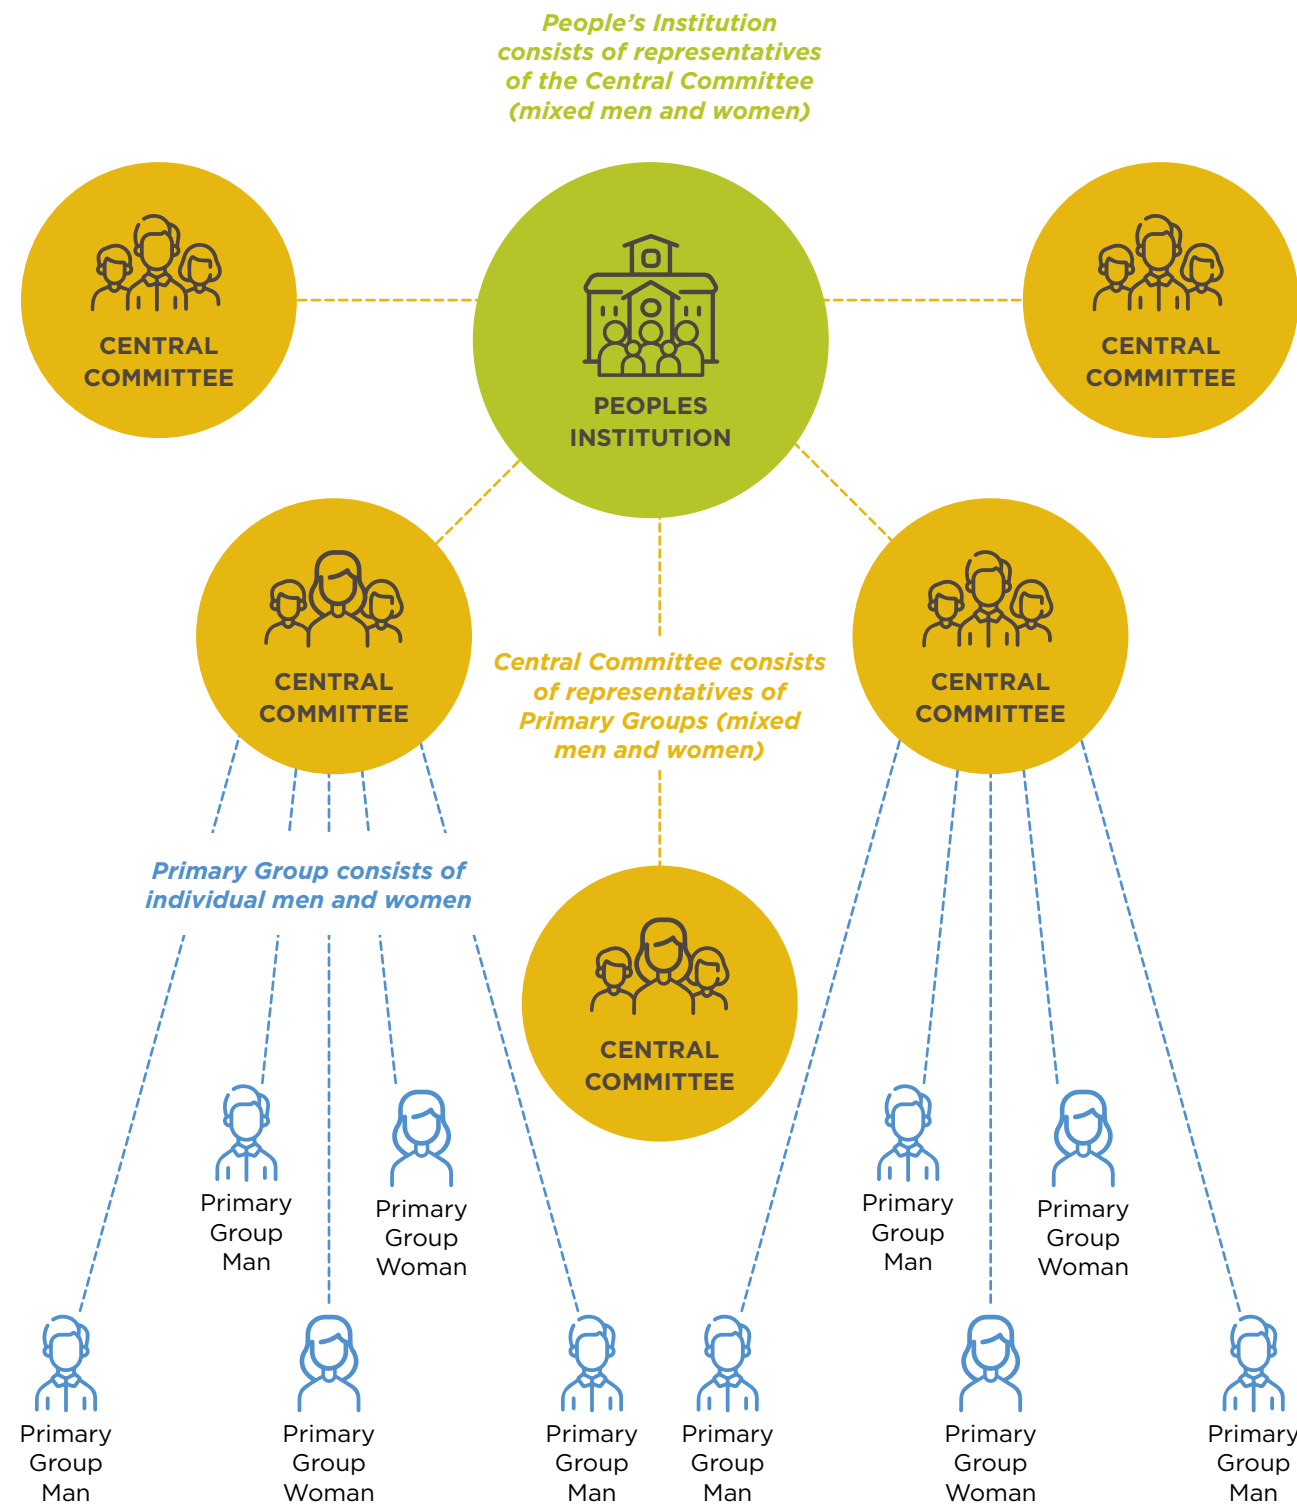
People's Institution consists of representatives of the Central Committee (mixed men and women)

CENTRAL COMMITTEE

PEOPLES INSTITUTION

CENTRAL COMMITTEE

CENTRAL COMMITTEE

Central Committee consists of representatives of Primary Groups (mixed men and women)

CENTRAL COMMITTEE

Primary Group consists of individual men and women

CENTRAL COMMITTEE

Primary Group Man

Primary Group Woman

Primary Group Man

Primary Group Woman

Primary Group Man

Primary Group Woman

Primary Group Man

Primary Group Man

Primary Group Woman

Primary Group Man